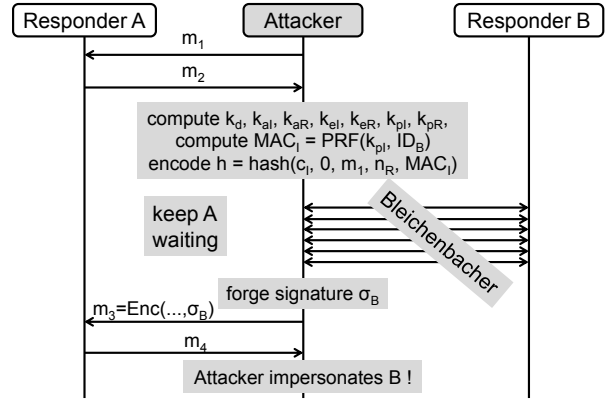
Responder A

Attacker

Responder B

$m_1$

$m_2$

compute $k_d$, $k_{aI}$, $k_{aR}$, $k_{eI}$, $k_{eR}$, $k_{pI}$, $k_{pR}$, compute $MAC_I = PRF(k_{pI}, ID_B)$ encode $h = hash(c_I, 0, m_1, n_R, MAC_I)$

keep A waiting

Bleichenbacher

forge signature $\sigma_B$

$m_3$=Enc(...,$\sigma_B$)

$m_4$

Attacker impersonates B !